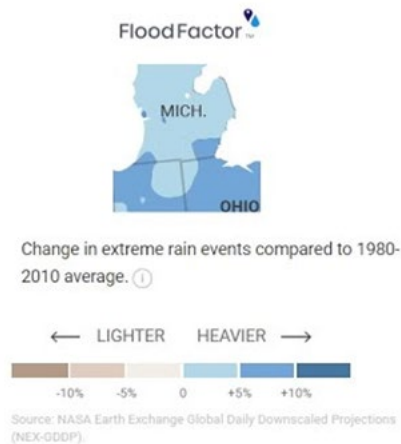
FloodFactor™

MICH.

OHIO

Change in extreme rain events compared to 1980-2010 average. ⓘ

⟵ LIGHTER HEAVIER ⟶

-10% -5% 0 +5% +10%

Source: NASA Earth Exchange Global Daily Downscaled Projections (NEX-GDDP).